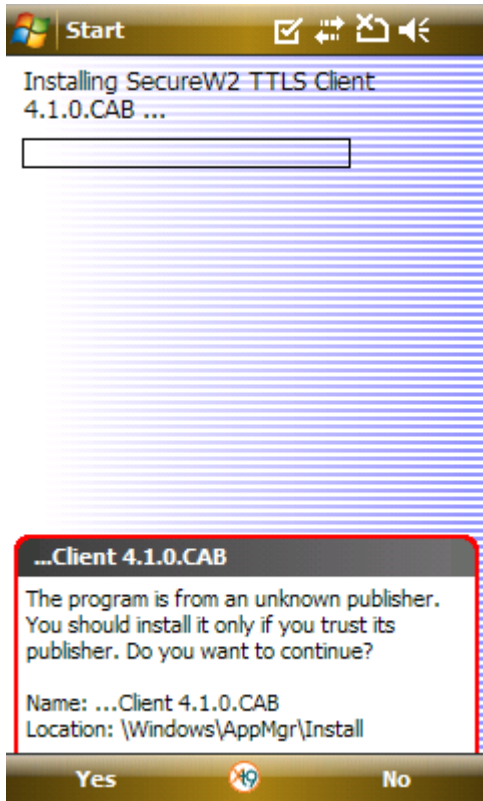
Start

Installing SecureW2 TTLS Client 4.1.0.CAB ...

...Client 4.1.0.CAB

The program is from an unknown publisher. You should install it only if you trust its publisher. Do you want to continue?

Name: ...Client 4.1.0.CAB
Location: \Windows\AppMgr\Install

Yes

No